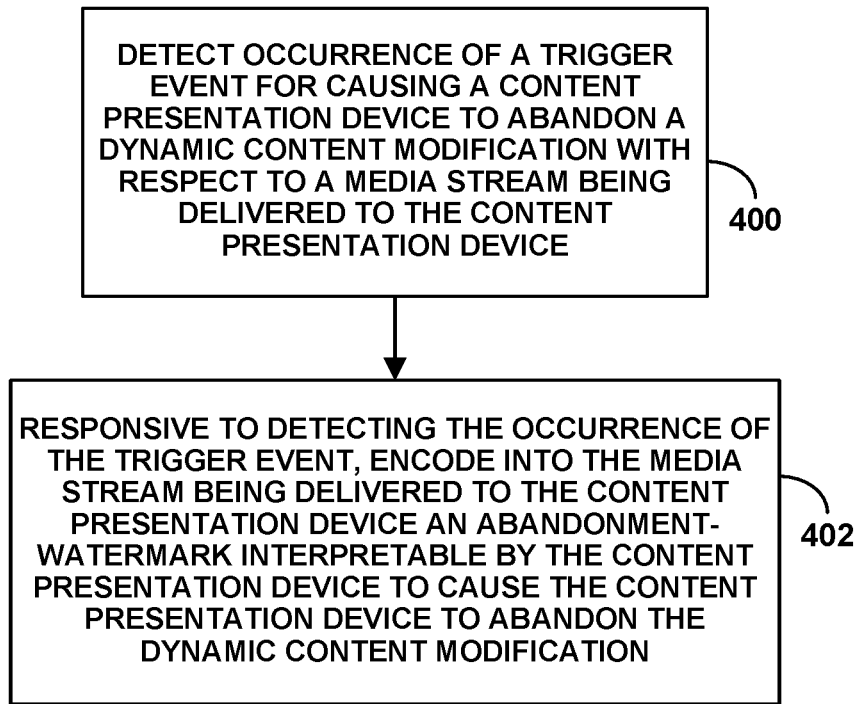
DETECT OCCURRENCE OF A TRIGGER EVENT FOR CAUSING A CONTENT PRESENTATION DEVICE TO ABANDON A DYNAMIC CONTENT MODIFICATION WITH RESPECT TO A MEDIA STREAM BEING DELIVERED TO THE CONTENT PRESENTATION DEVICE

400

RESPONSIVE TO DETECTING THE OCCURRENCE OF THE TRIGGER EVENT, ENCODE INTO THE MEDIA STREAM BEING DELIVERED TO THE CONTENT PRESENTATION DEVICE AN ABANDONMENT-WATERMARK INTERPRETABLE BY THE CONTENT PRESENTATION DEVICE TO CAUSE THE CONTENT PRESENTATION DEVICE TO ABANDON THE DYNAMIC CONTENT MODIFICATION

402